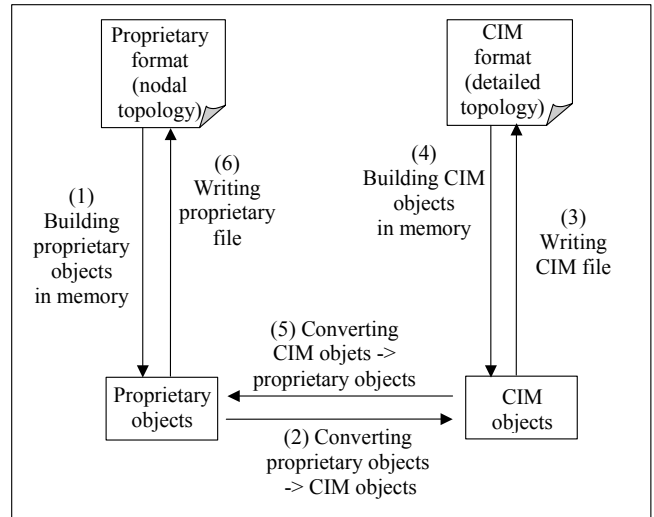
Proprietary format (nodal topology)

CIM format (detailed topology)

(1) Building proprietary objects in memory

(6) Writing proprietary file

(4) Building CIM objects in memory

(3) Writing CIM file

(5) Converting CIM objets -> proprietary objects

Proprietary objects

CIM objects

(2) Converting proprietary objects -> CIM objects